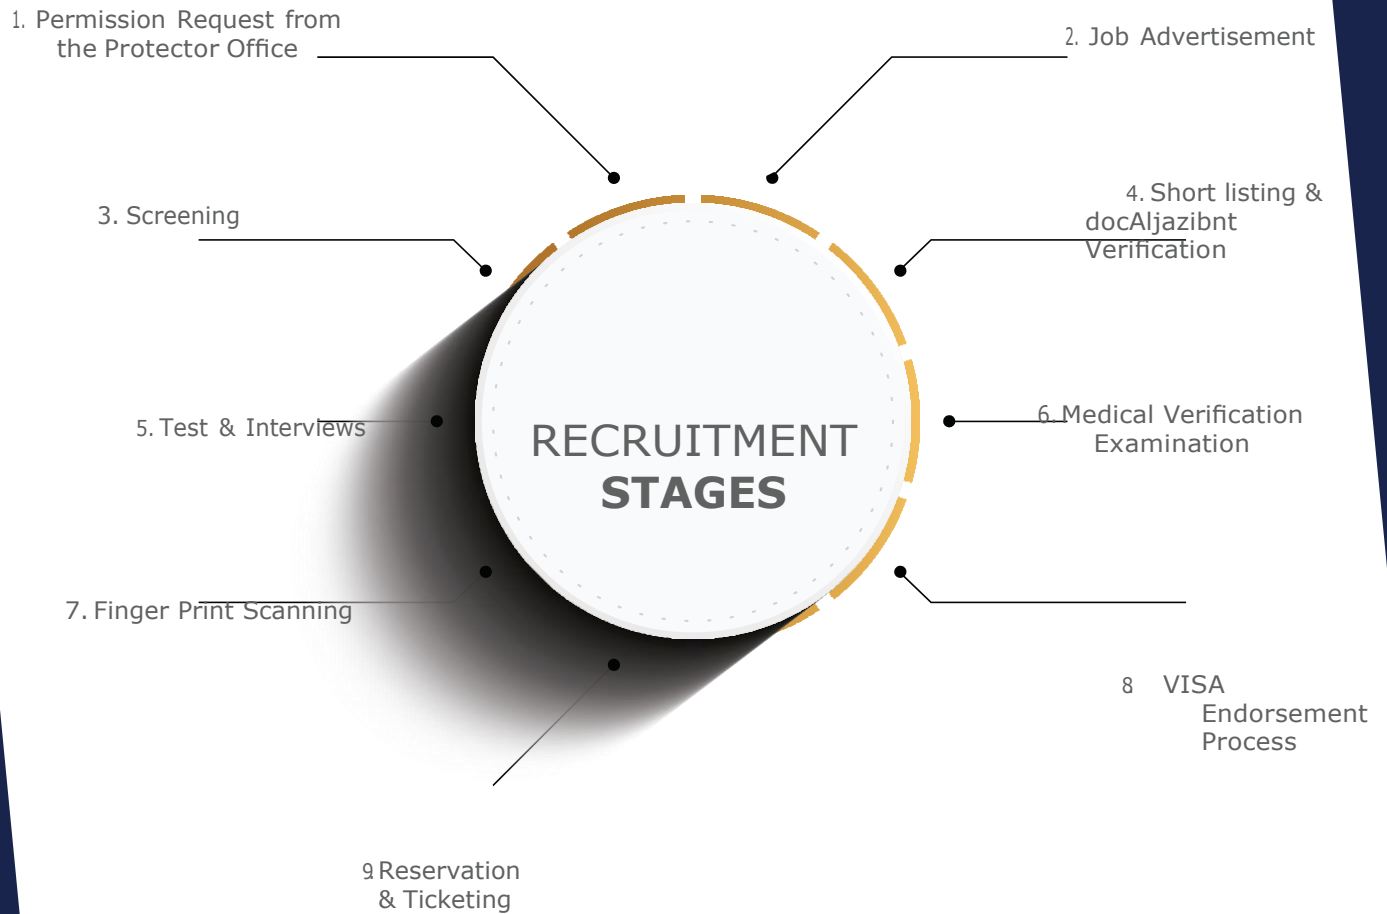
1. Permission Request from the Protector Office

2. Job Advertisement

3. Screening

4. Short listing & docAljazibnt Verification

5. Test & Interviews

RECRUITMENT STAGES

6. Medical Verification Examination

7. Finger Print Scanning

8 VISA Endorsement Process

9 Reservation & Ticketing